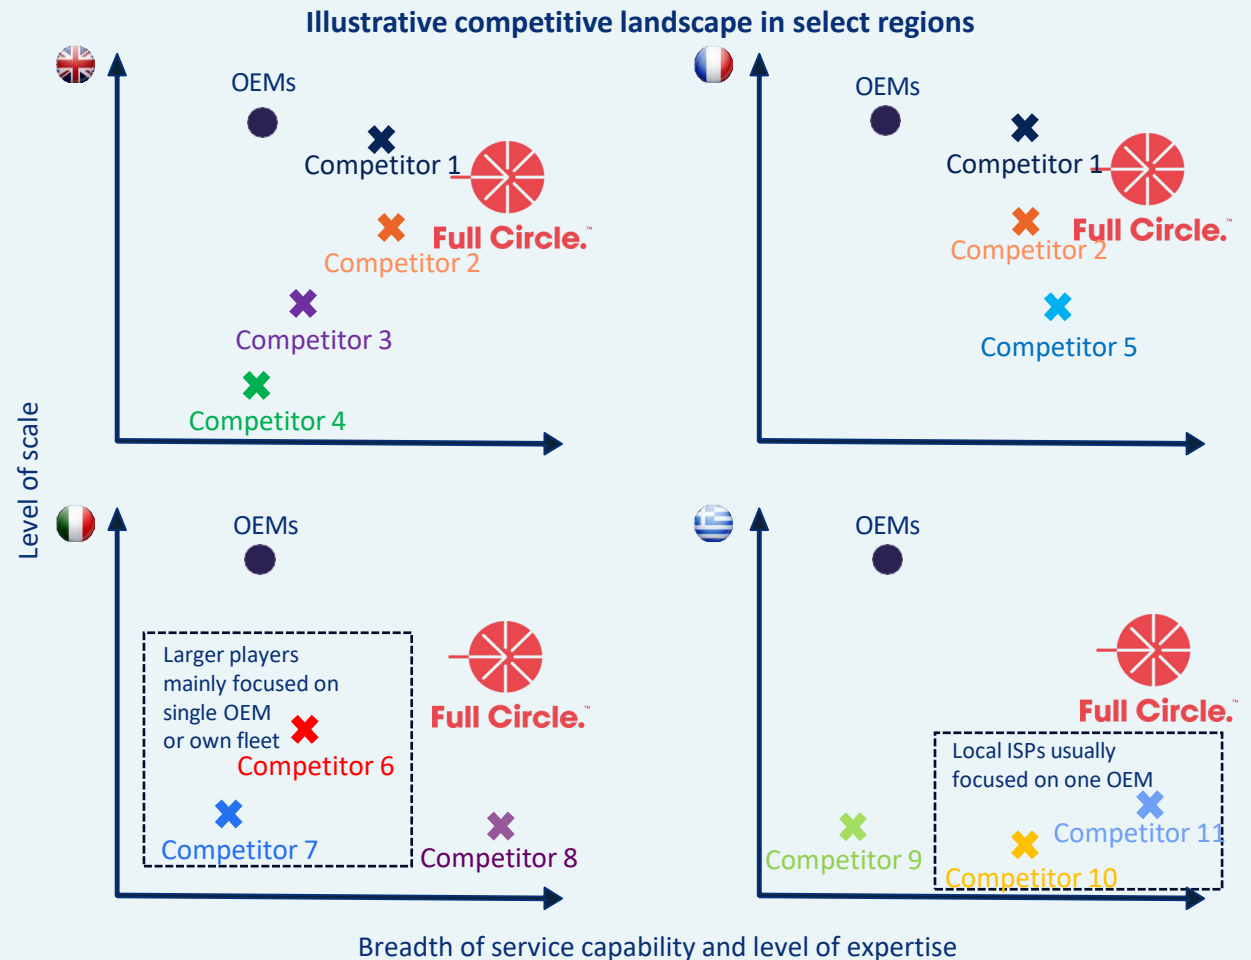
Illustrative competitive landscape in select regions

Level of scale

OEMs

Competitor 1

Full Circle.

Competitor 2

Competitor 3

Competitor 4

OEMs

Competitor 1

Full Circle.

Competitor 2

Competitor 5

OEMs

Larger players mainly focused on single OEM or own fleet

Competitor 6

Competitor 7

Full Circle.

Competitor 8

OEMs

Full Circle.

Local ISPs usually focused on one OEM

Competitor 9

Competitor 10

Competitor 11

Breadth of service capability and level of expertise